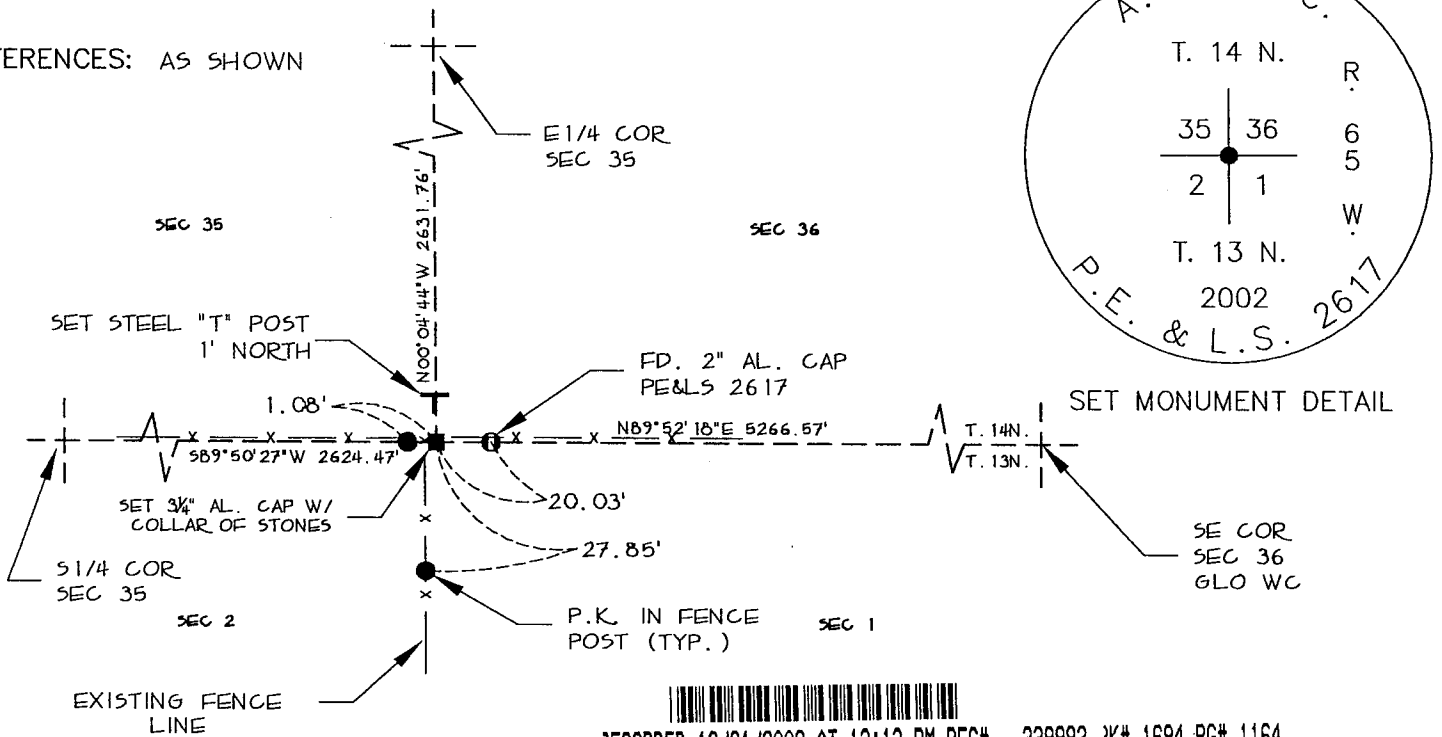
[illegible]ERENCES: AS SHOWN

E1/4 COR
SEC 35

N00°04'44"W 2631.76'

SEC 35

SEC 36

SET STEEL "T" POST
1' NORTH

FD. 2" AL. CAP
PE&LS 2617

1.08'

N89°52'18"E 5266.57'

S89°50'27"W 2624.47'

T. 14N.
T. 13N.

SET 3¼" AL. CAP W/
COLLAR OF STONES

20.03'

27.85'

S1/4 COR
SEC 35

SE COR
SEC 36
GLO WC

SEC 2

P.K. IN FENCE
POST (TYP.)

SEC 1

EXISTING FENCE
LINE

A. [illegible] C.

T. 14 N.

R. 65 W.

35 | 36
2 | 1

T. 13 N.

2002

P.E. & L.S. 2617

SET MONUMENT DETAIL

RECORDED 10/04/2002 AT 12:12 PM REC# 229993 BK# 1694 PG# 1164